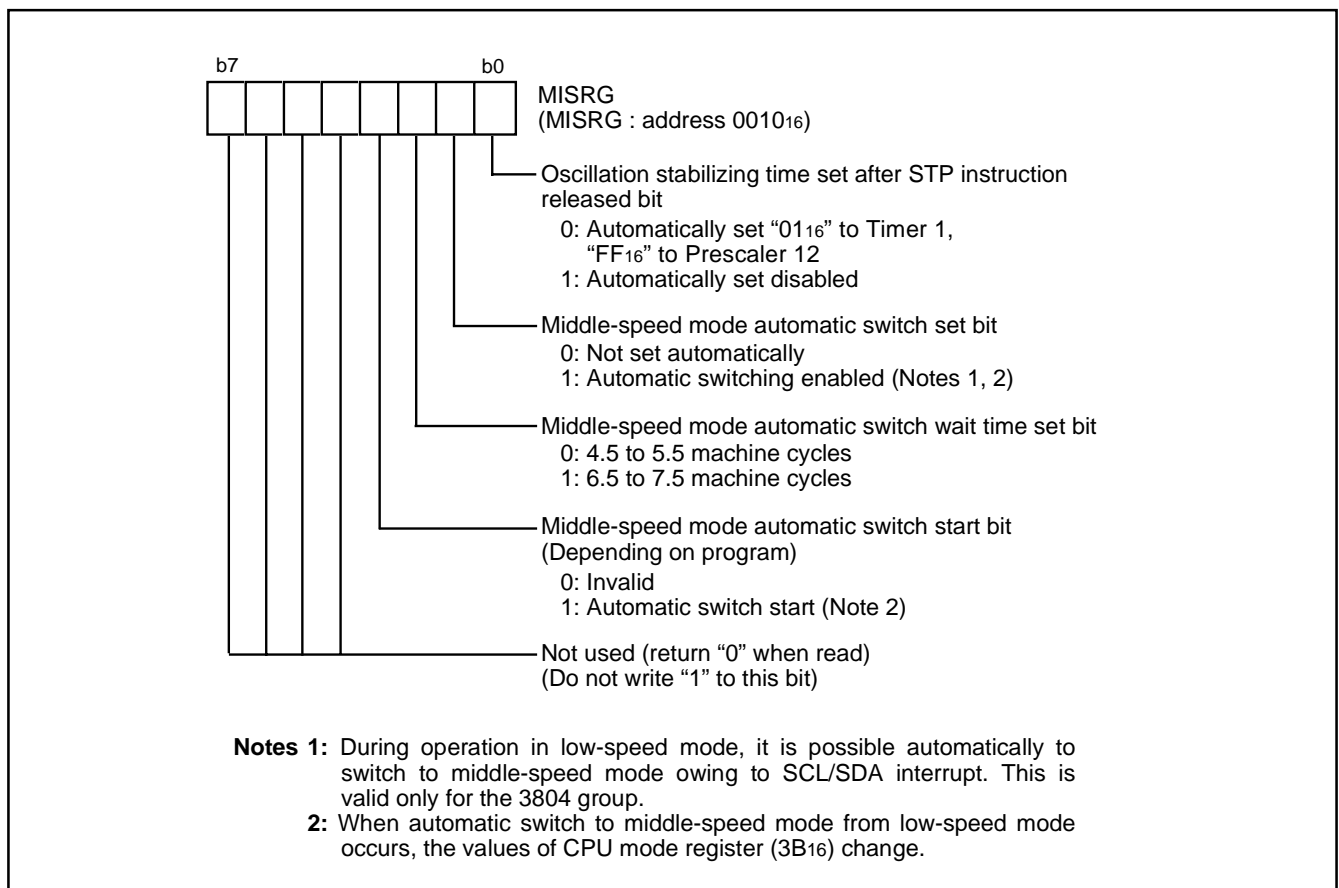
b7

b0

MISRG
(MISRG : address $0010_{16}$)

Oscillation stabilizing time set after STP instruction released bit
0: Automatically set "$01_{16}$" to Timer 1, "$FF_{16}$" to Prescaler 12
1: Automatically set disabled

Middle-speed mode automatic switch set bit
0: Not set automatically
1: Automatic switching enabled (Notes 1, 2)

Middle-speed mode automatic switch wait time set bit
0: 4.5 to 5.5 machine cycles
1: 6.5 to 7.5 machine cycles

Middle-speed mode automatic switch start bit
(Depending on program)
0: Invalid
1: Automatic switch start (Note 2)

Not used (return "0" when read)
(Do not write "1" to this bit)

**Notes 1:** During operation in low-speed mode, it is possible automatically to switch to middle-speed mode owing to SCL/SDA interrupt. This is valid only for the 3804 group.
**2:** When automatic switch to middle-speed mode from low-speed mode occurs, the values of CPU mode register ($3B_{16}$) change.